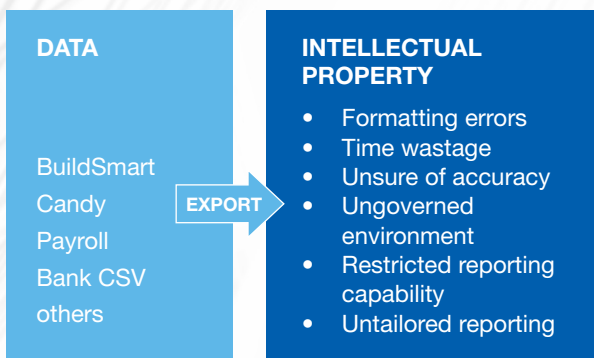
DATA

BuildSmart
Candy
Payroll
Bank CSV
others

EXPORT

INTELLECTUAL PROPERTY

- Formatting errors
- Time wastage
- Unsure of accuracy
- Ungoverned environment
- Restricted reporting capability
- Untailored reporting